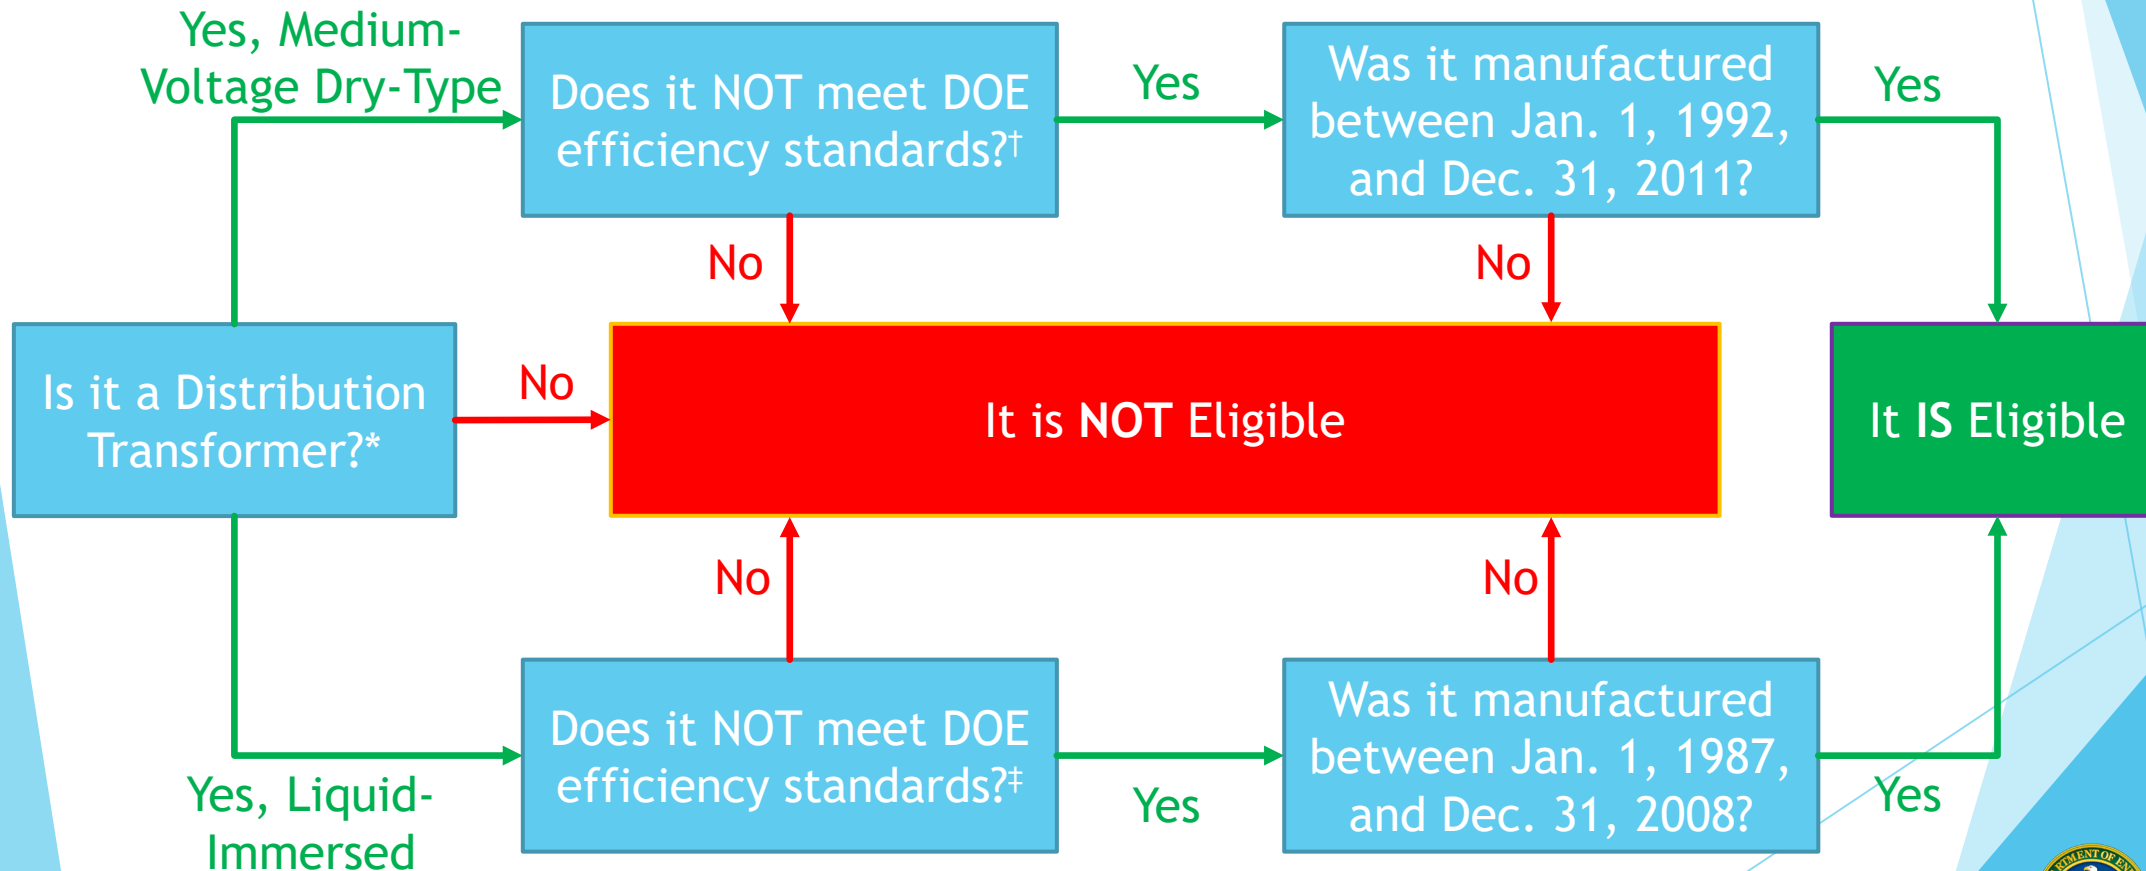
Yes, Medium-Voltage Dry-Type

Does it NOT meet DOE efficiency standards?†

Yes

Was it manufactured between Jan. 1, 1992, and Dec. 31, 2011?

Yes

No

No

Is it a Distribution Transformer?*

No

It is NOT Eligible

It IS Eligible

No

No

Does it NOT meet DOE efficiency standards?‡

Yes

Was it manufactured between Jan. 1, 1987, and Dec. 31, 2008?

Yes

Yes, Liquid-Immersed